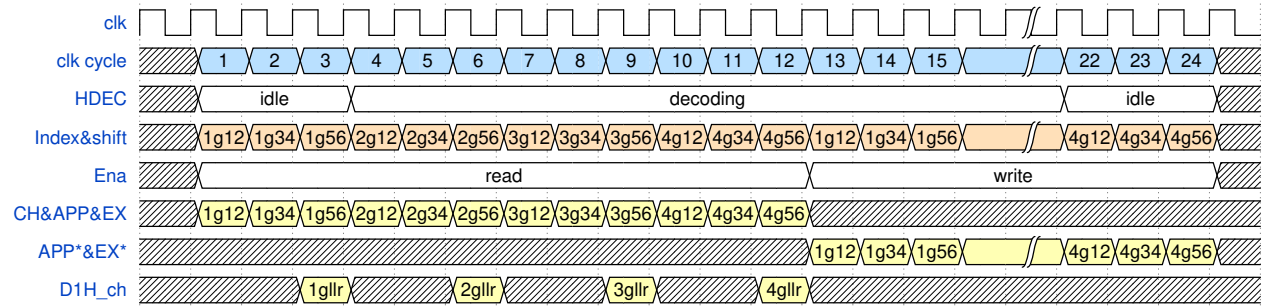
clk
clk cycle 1 2 3 4 5 6 7 8 9 10 11 12 13 14 15 22 23 24
HDEC idle decoding idle
Index&shift 1g12 1g34 1g56 2g12 2g34 2g56 3g12 3g34 3g56 4g12 4g34 4g56 1g12 1g34 1g56 4g12 4g34 4g56
Ena read write
CH&APP&EX 1g12 1g34 1g56 2g12 2g34 2g56 3g12 3g34 3g56 4g12 4g34 4g56
APP*&EX* 1g12 1g34 1g56 4g12 4g34 4g56
D1H_ch 1gllr 2gllr 3gllr 4gllr